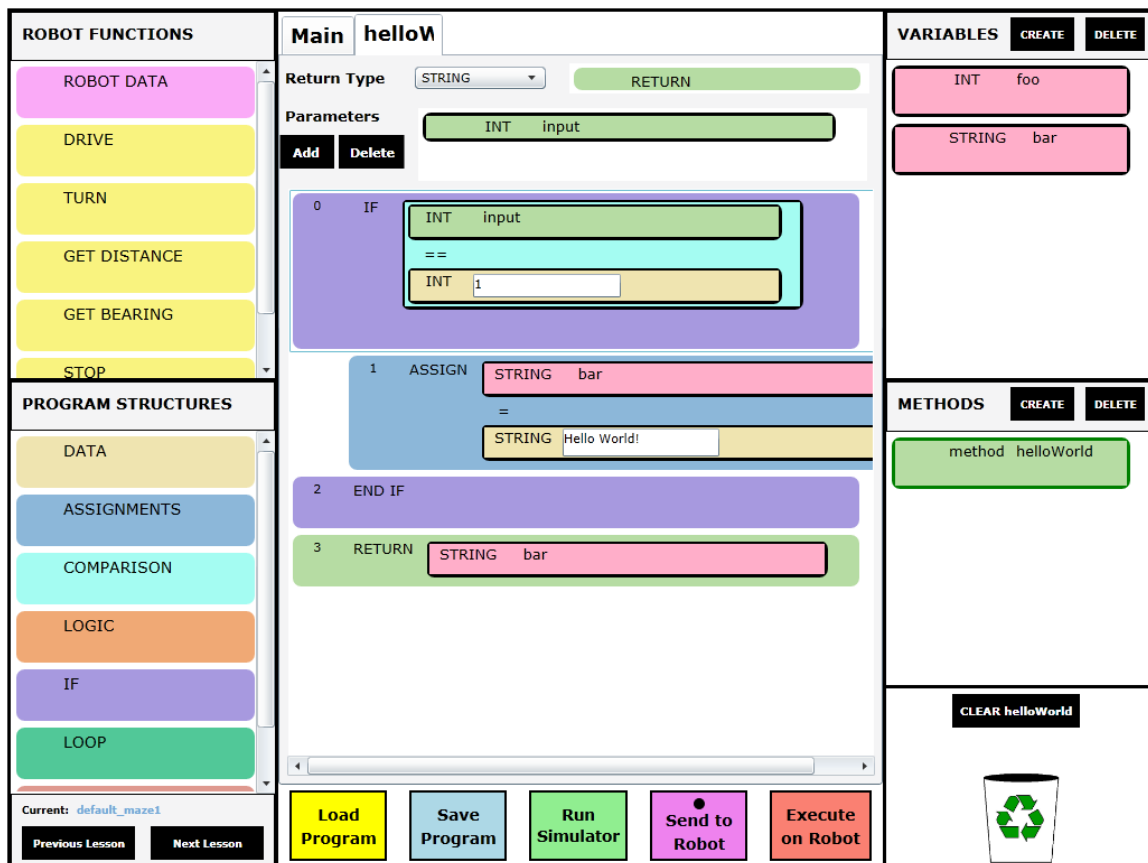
ROBOT FUNCTIONS

ROBOT DATA

DRIVE

TURN

GET DISTANCE

GET BEARING

STOP

PROGRAM STRUCTURES

DATA

ASSIGNMENTS

COMPARISON

LOGIC

IF

LOOP

Current: default_maze1

Previous Lesson

Next Lesson

Main helloW

Return Type STRING

RETURN

Parameters

INT input

Add Delete

0 IF

INT input

==

INT 1

1 ASSIGN

STRING bar

=

STRING Hello World!

2 END IF

3 RETURN STRING bar

Load Program

Save Program

Run Simulator

Send to Robot

Execute on Robot

VARIABLES CREATE DELETE

INT foo

STRING bar

METHODS CREATE DELETE

method helloWorld

CLEAR helloWorld